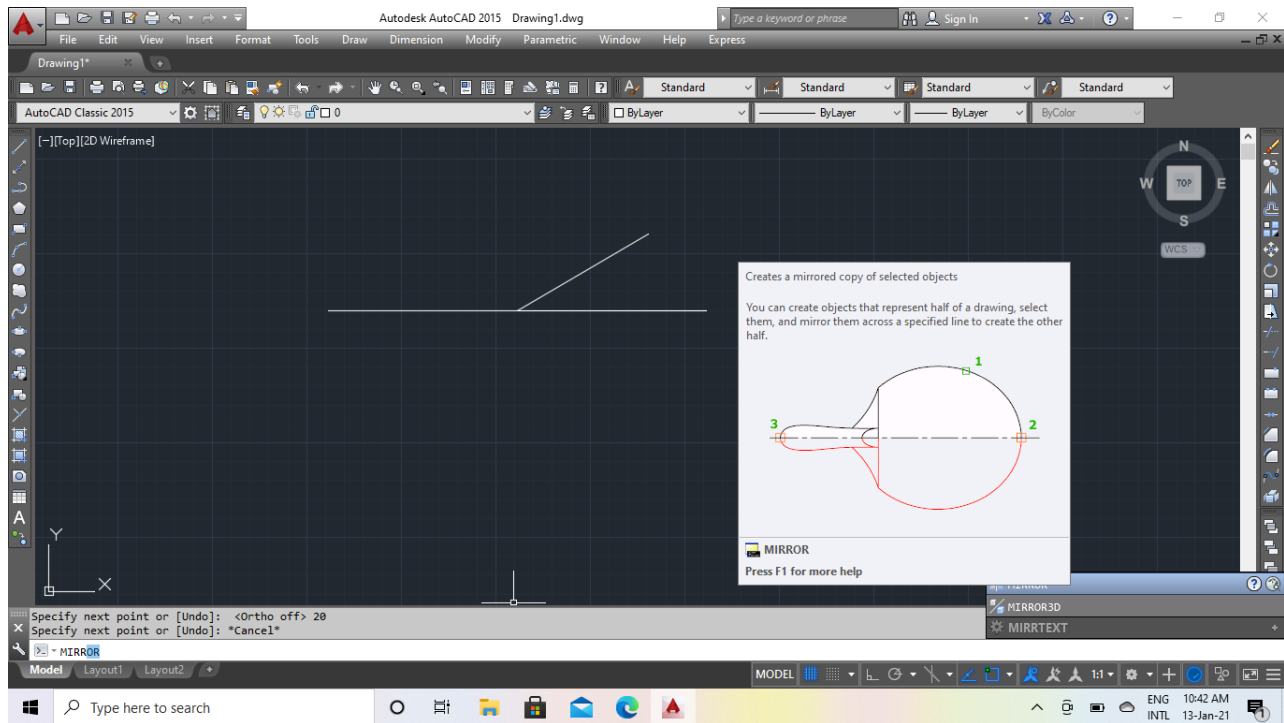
Autodesk AutoCAD 2015 Drawing1.dwg

Type a keyword or phrase

Sign In

File Edit View Insert Format Tools Draw Dimension Modify Parametric Window Help Express

Drawing1*

Standard Standard Standard Standard

AutoCAD Classic 2015

0

ByLayer ByLayer ByLayer ByColor

[−][Top][2D Wireframe]

N
W TOP E
S

WCS

Creates a mirrored copy of selected objects

You can create objects that represent half of a drawing, select them, and mirror them across a specified line to create the other half.

1
3
2

MIRROR

Press F1 for more help

MIRROR3D
MIRRTEXT

Y
X

Specify next point or [Undo]: <Ortho off> 20
Specify next point or [Undo]: *Cancel*

MIRROR

Model Layout1 Layout2

MODEL 1:1

Type here to search

ENG INTL 10:42 AM 13-Jan-21